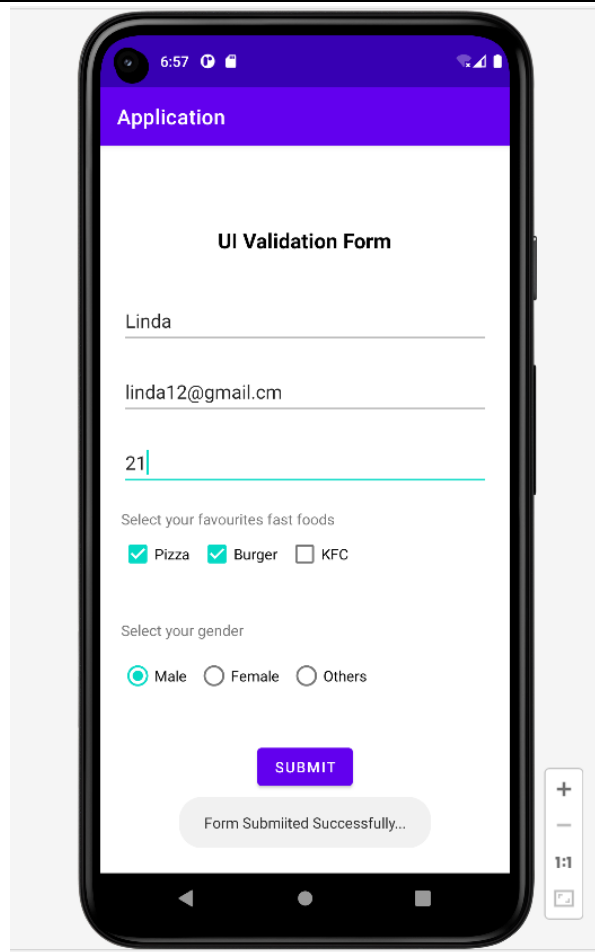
6:57

Application

UI Validation Form

Linda

linda12@gmail.cm

21

Select your favourites fast foods

Pizza Burger KFC

Select your gender

Male Female Others

SUBMIT

Form Submiited Successfully...

+
−
1:1